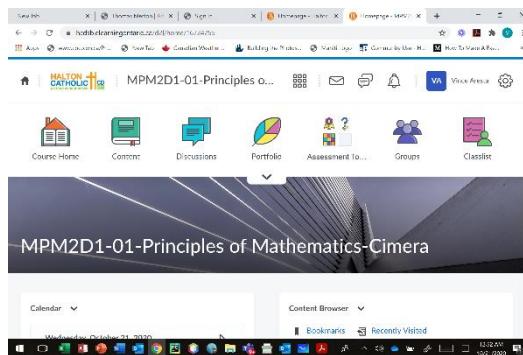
New Tab | Homeschedule | Sign in | Homepage - Halton | Homepage - MPM2 | +

hcdsb.elearningontario.ca/d2l/home/

Apps | New Tab | Canadian Weather | Building the Protein | How To Make A Rev

HALTON CATHOLIC | MPM2D1-01-Principles o...

VA Vince Arcesa

Course Home | Content | Discussions | Portfolio | Assessment To... | Groups | Classlist

MPM2D1-01-Principles of Mathematics-Cimera

Calendar

Content Browser

Bookmarks | Recently Visited

Wednesday, October 21, 2020

12:32 PM